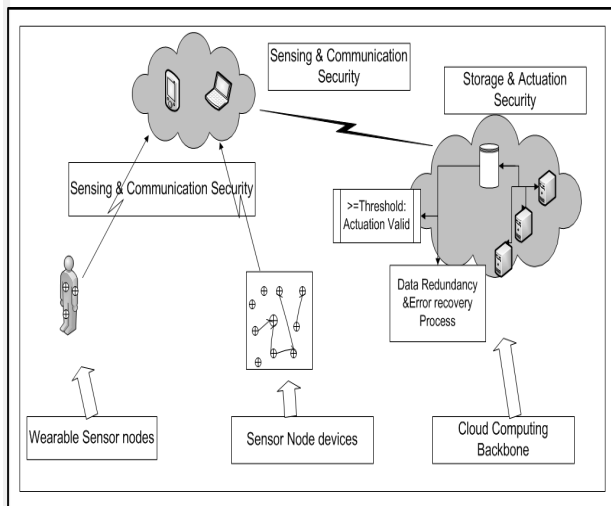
Sensing & Communication Security

Storage & Actuation Security

Sensing & Communication Security

>=Threshold: Actuation Valid

Data Redundancy &Error recovery Process

Wearable Sensor nodes

Sensor Node devices

Cloud Computing Backbone